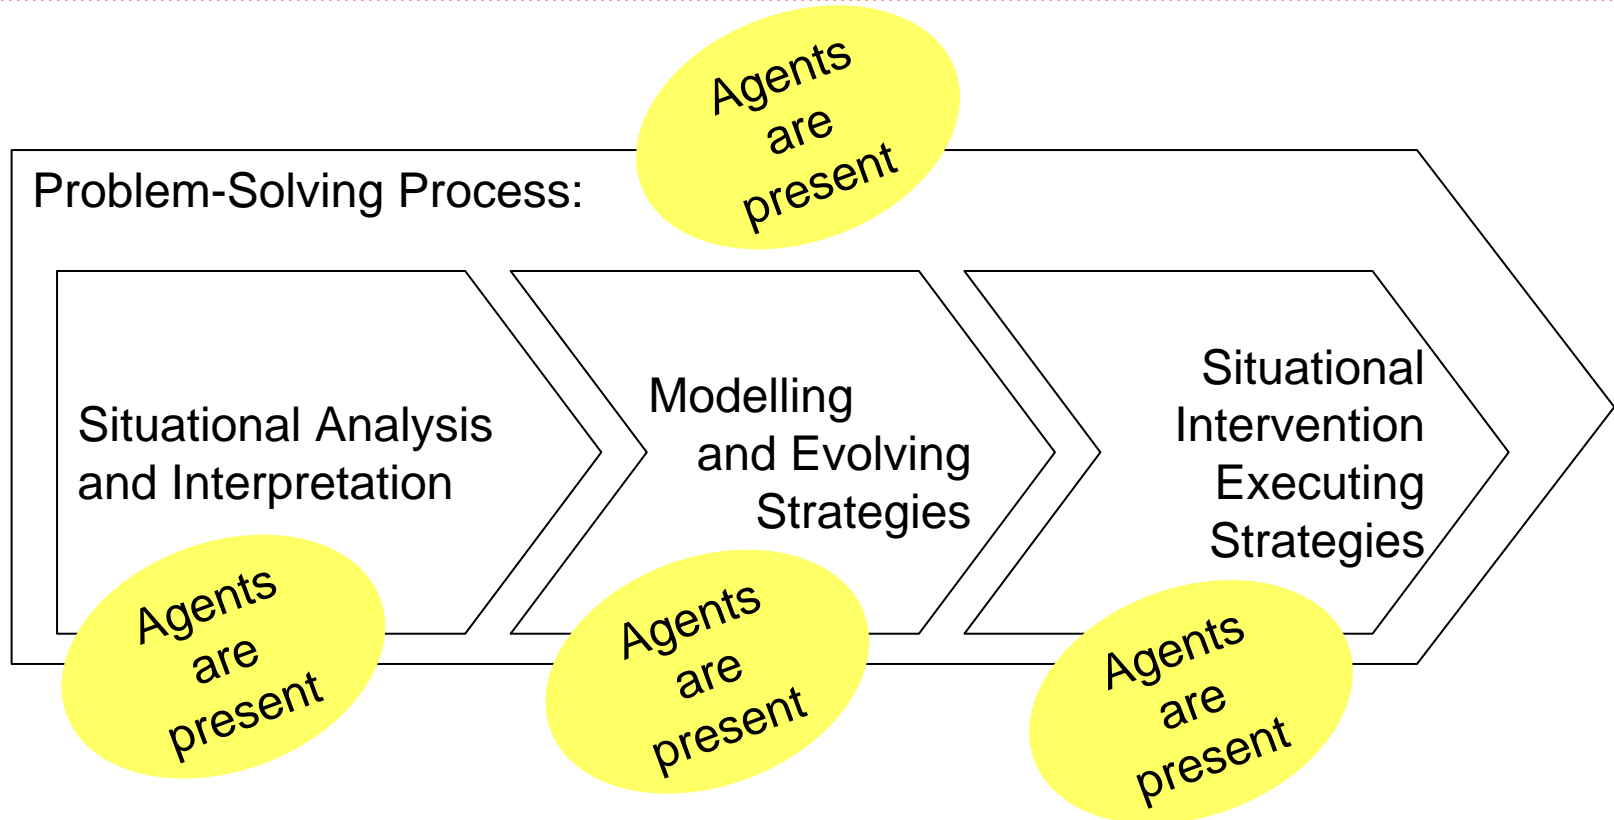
Agents are present

Problem-Solving Process:

Situational Analysis and Interpretation

Modelling and Evolving Strategies

Situational Intervention Executing Strategies

Agents are present

Agents are present

Agents are present